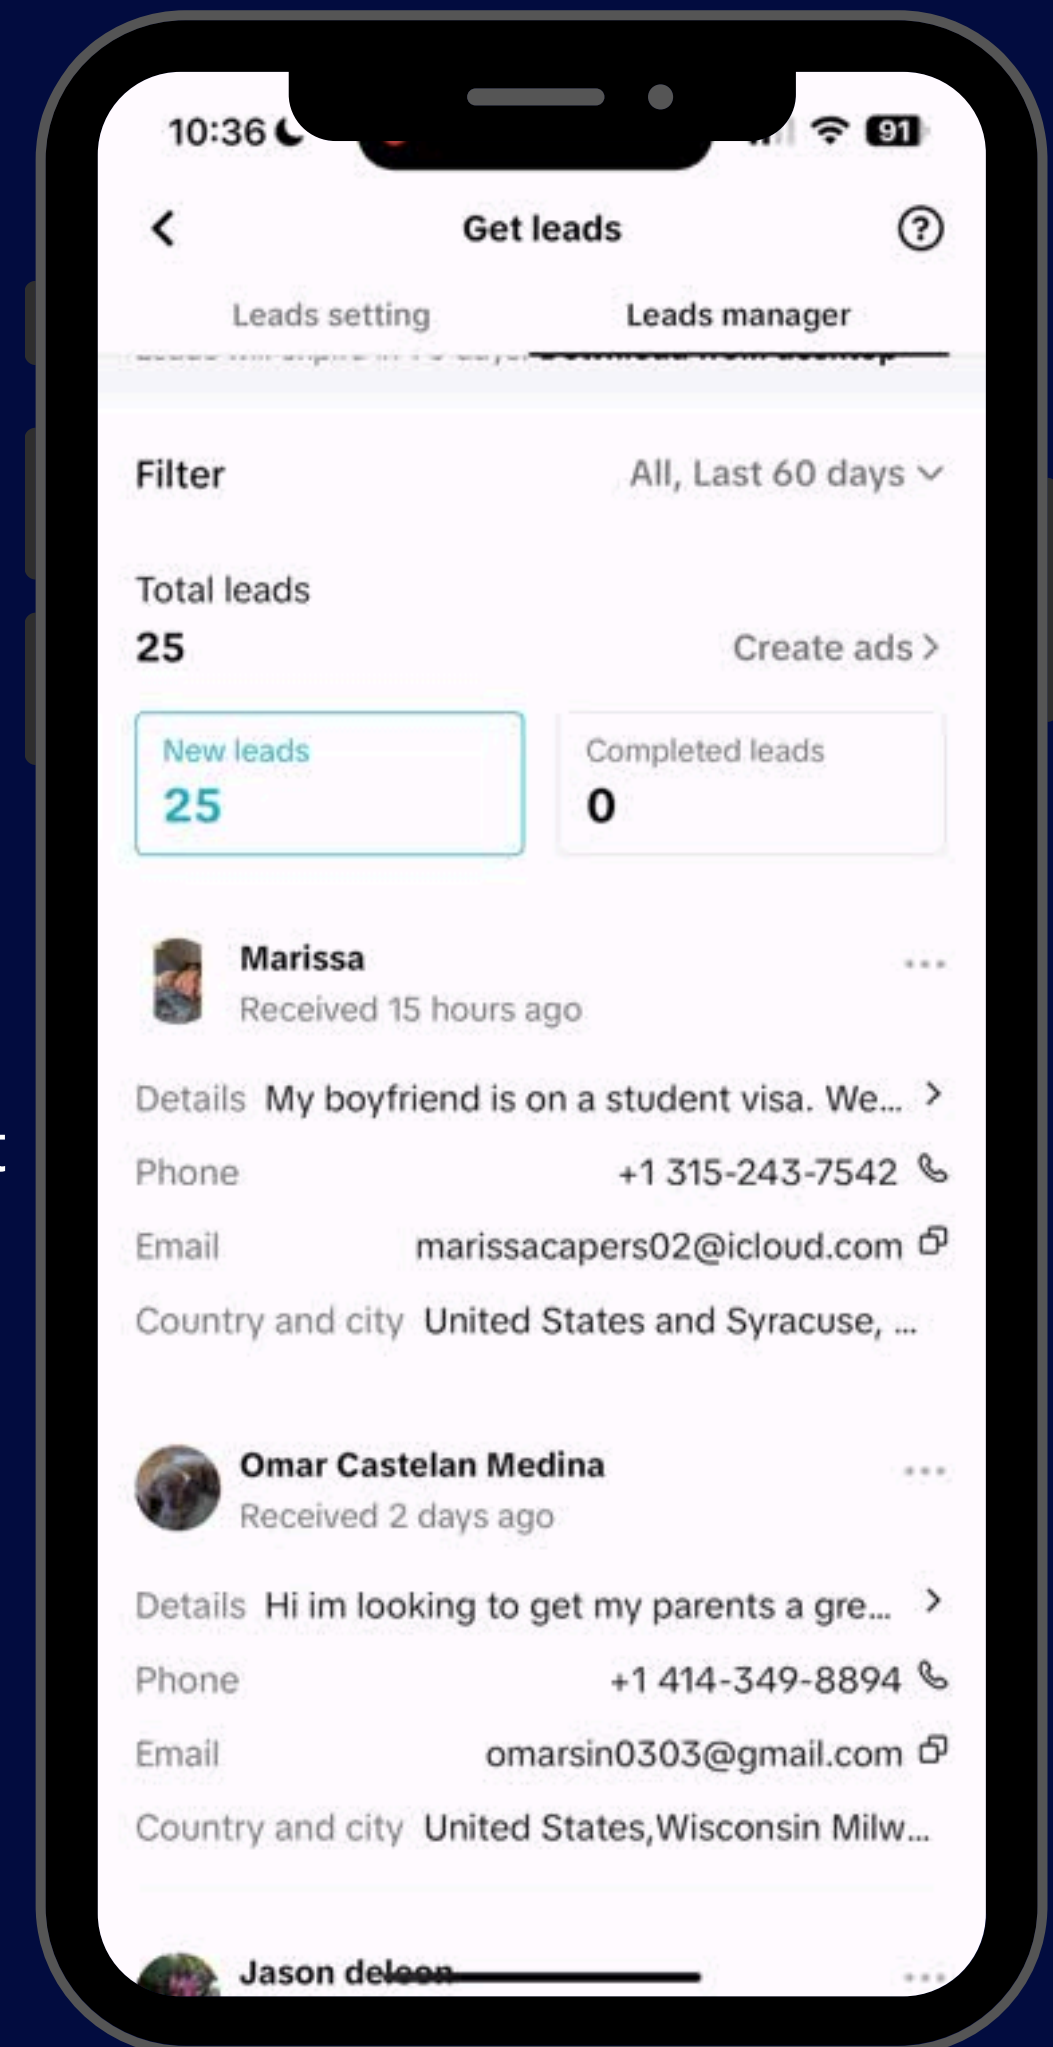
10:36

91

Get leads

Leads setting

Leads manager

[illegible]

Filter

All, Last 60 days

Total leads

25

Create ads

New leads

25

Completed leads

0

Marissa

Received 15 hours ago

Details My boyfriend is on a student visa. We...

Phone +1 315-243-7542

Email marissacapers02@icloud.com

Country and city United States and Syracuse, ...

Omar Castelan Medina

Received 2 days ago

Details Hi im looking to get my parents a gre...

Phone +1 414-349-8894

Email omarsin0303@gmail.com

Country and city United States,Wisconsin Milw...

Jason de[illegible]